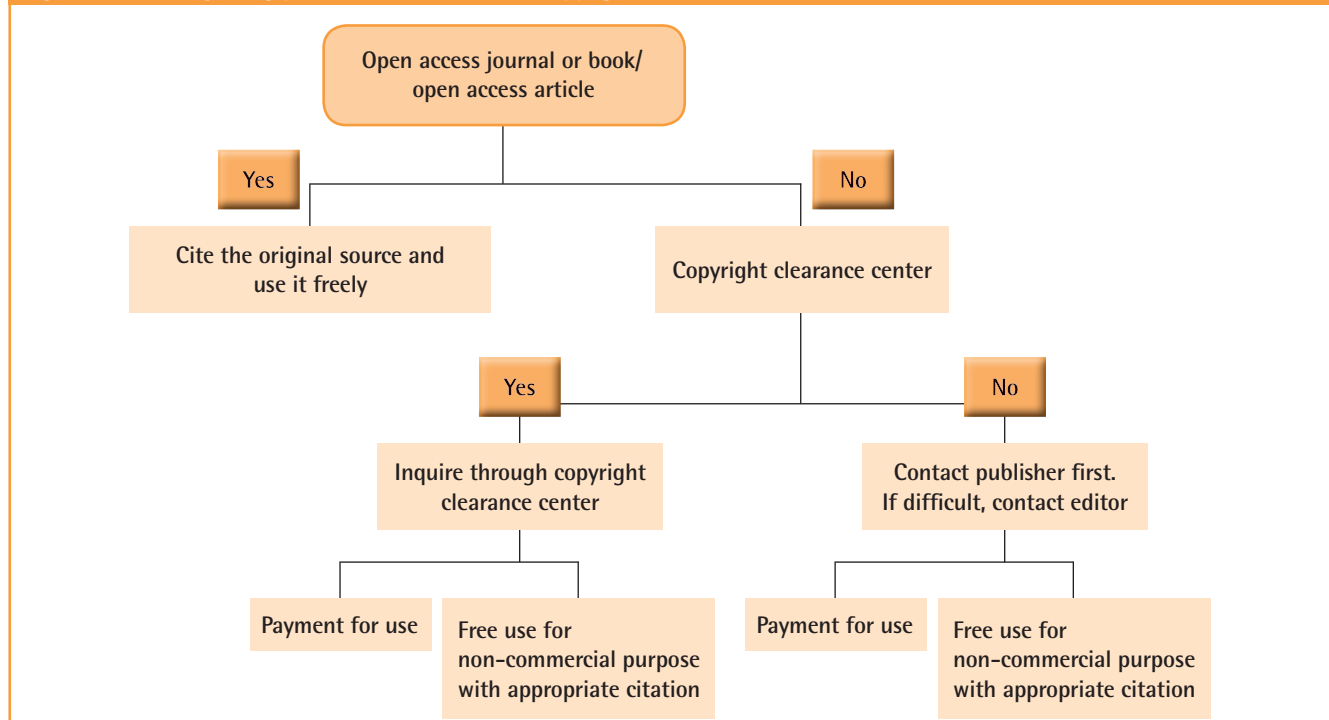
Open access journal or book/ open access article

Yes

No

Cite the original source and use it freely

Copyright clearance center

Yes

No

Inquire through copyright clearance center

Contact publisher first. If difficult, contact editor

Payment for use

Free use for non-commercial purpose with appropriate citation

Payment for use

Free use for non-commercial purpose with appropriate citation